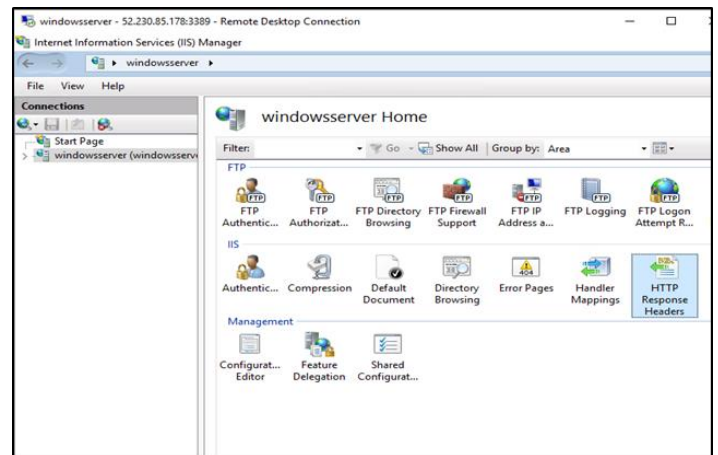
windowsserver - 52.230.85.178:3389 - Remote Desktop Connection

Internet Information Services (IIS) Manager

windowsserver ▸

File View Help

Connections

Start Page

windowsserver (windowsserv

windowsserver Home

Filter: Go Show All Group by: Area

FTP

FTP Authentic...

FTP Authorizat...

FTP Directory Browsing

FTP Firewall Support

FTP IP Address a...

FTP Logging

FTP Logon Attempt R...

IIS

Authentic...

Compression

Default Document

Directory Browsing

Error Pages

Handler Mappings

HTTP Response Headers

Management

Configurat... Editor

Feature Delegation

Shared Configurat...